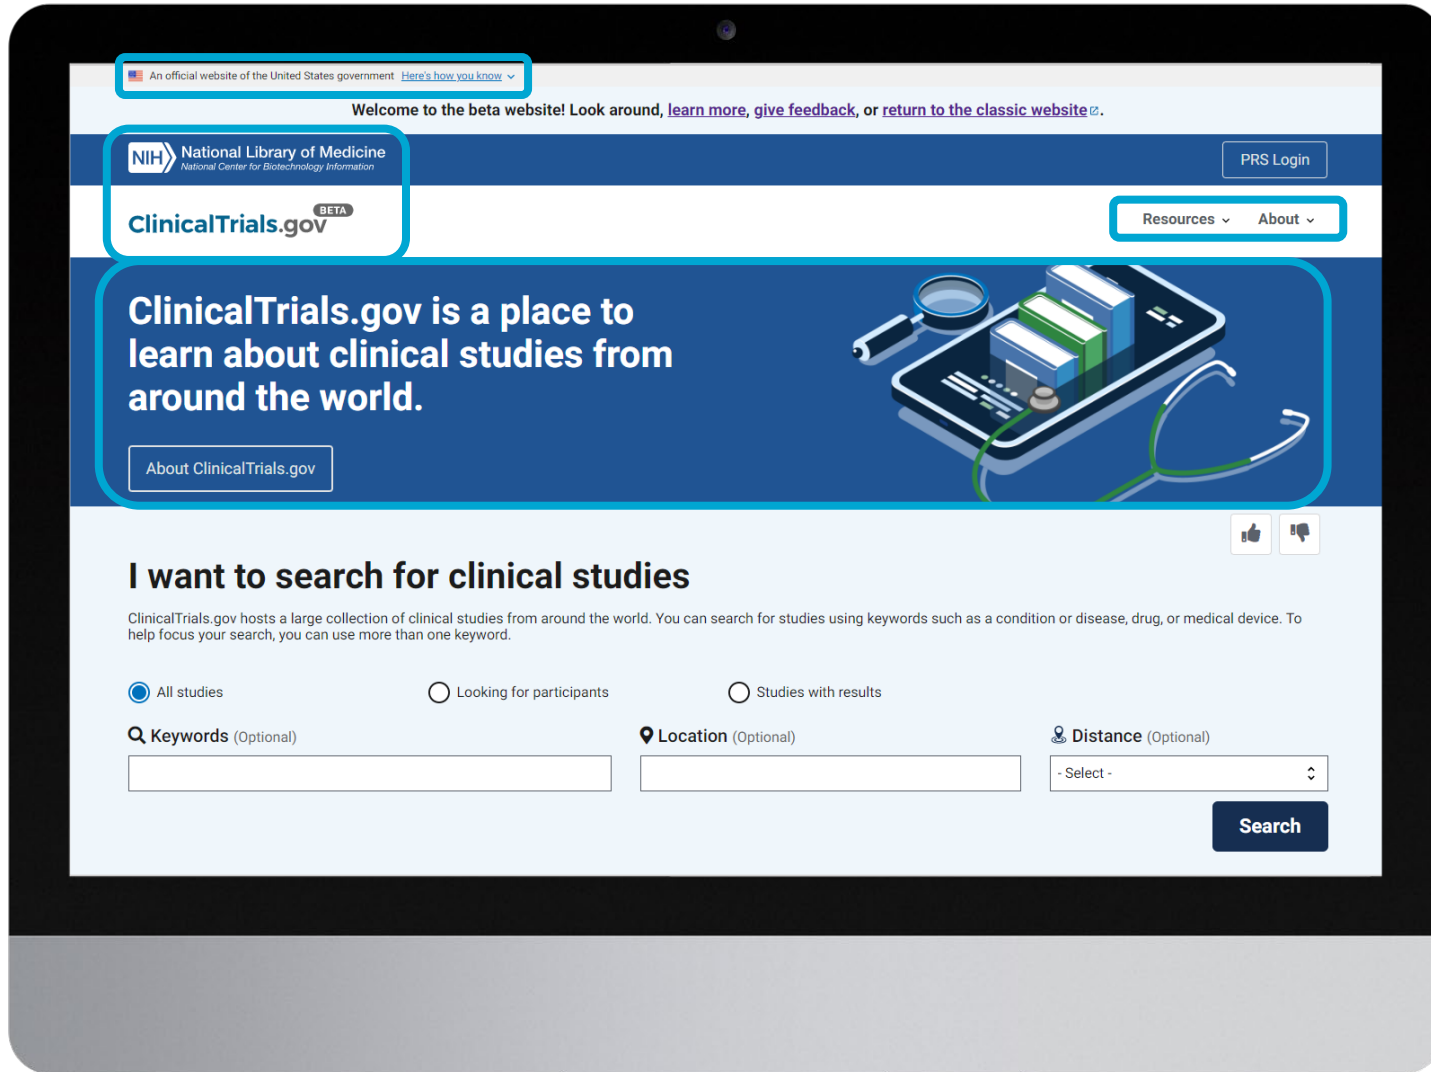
An official website of the United States government Here's how you know

Welcome to the beta website! Look around, learn more, give feedback, or return to the classic website.

NIH National Library of Medicine
National Center for Biotechnology Information

PRS Login

ClinicalTrials.gov BETA

Resources About

ClinicalTrials.gov is a place to learn about clinical studies from around the world.

About ClinicalTrials.gov

I want to search for clinical studies

ClinicalTrials.gov hosts a large collection of clinical studies from around the world. You can search for studies using keywords such as a condition or disease, drug, or medical device. To help focus your search, you can use more than one keyword.

All studies
Looking for participants
Studies with results

Keywords (Optional)
Location (Optional)
Distance (Optional)
- Select -

Search